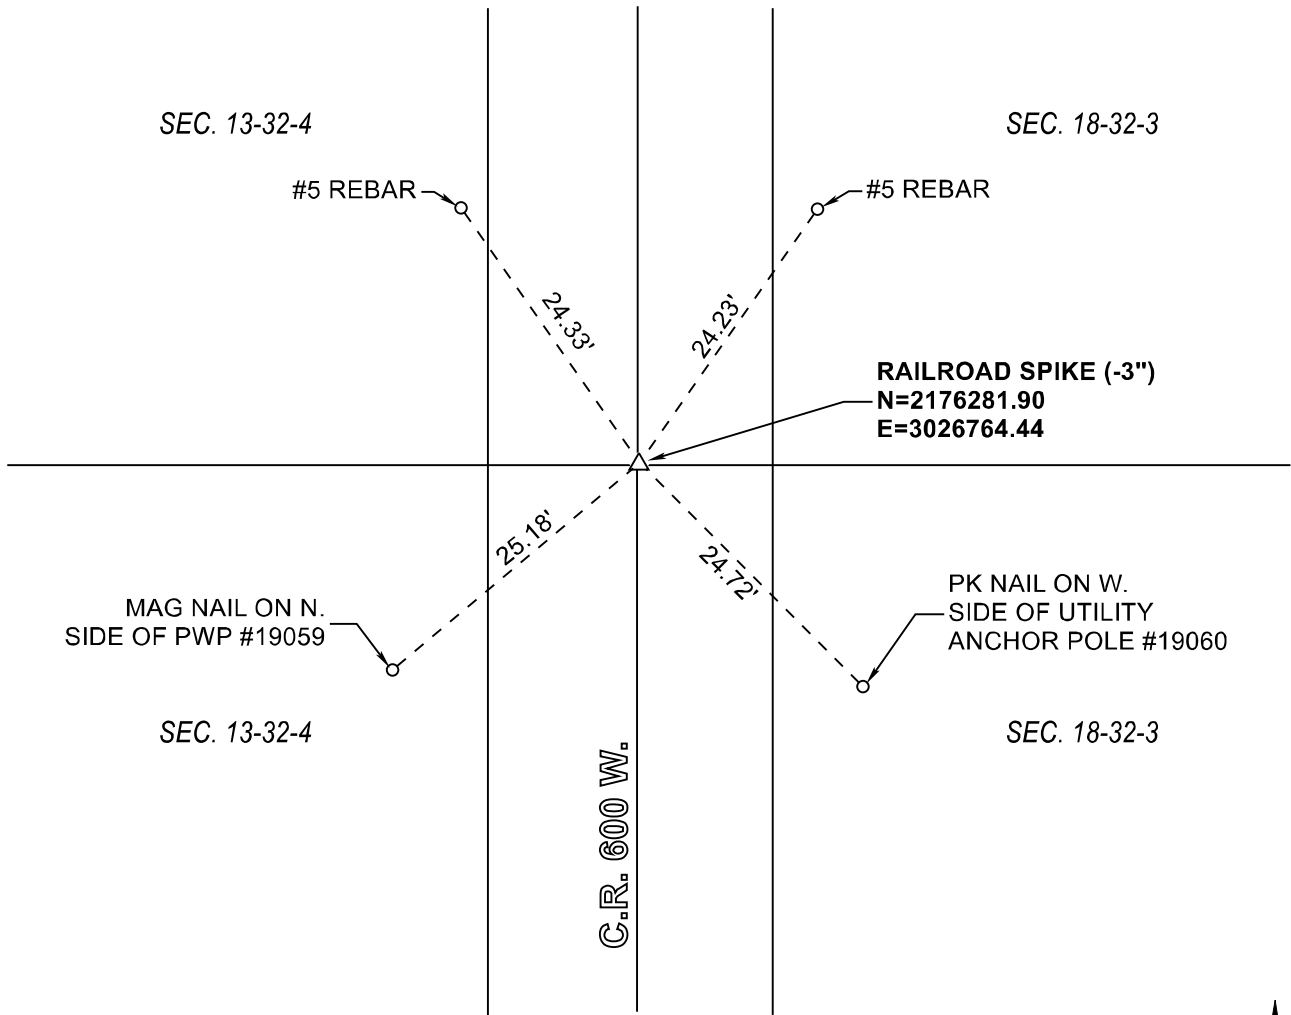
SEC. 13-32-4

SEC. 18-32-3

#5 REBAR

#5 REBAR

24.33'

24.23'

RAILROAD SPIKE (-3")
N=2176281.90
E=3026764.44

25.18'

24.72'

MAG NAIL ON N.
SIDE OF PWP #19059

PK NAIL ON W.
SIDE OF UTILITY
ANCHOR POLE #19060

SEC. 13-32-4

SEC. 18-32-3

C.R. 600 W.